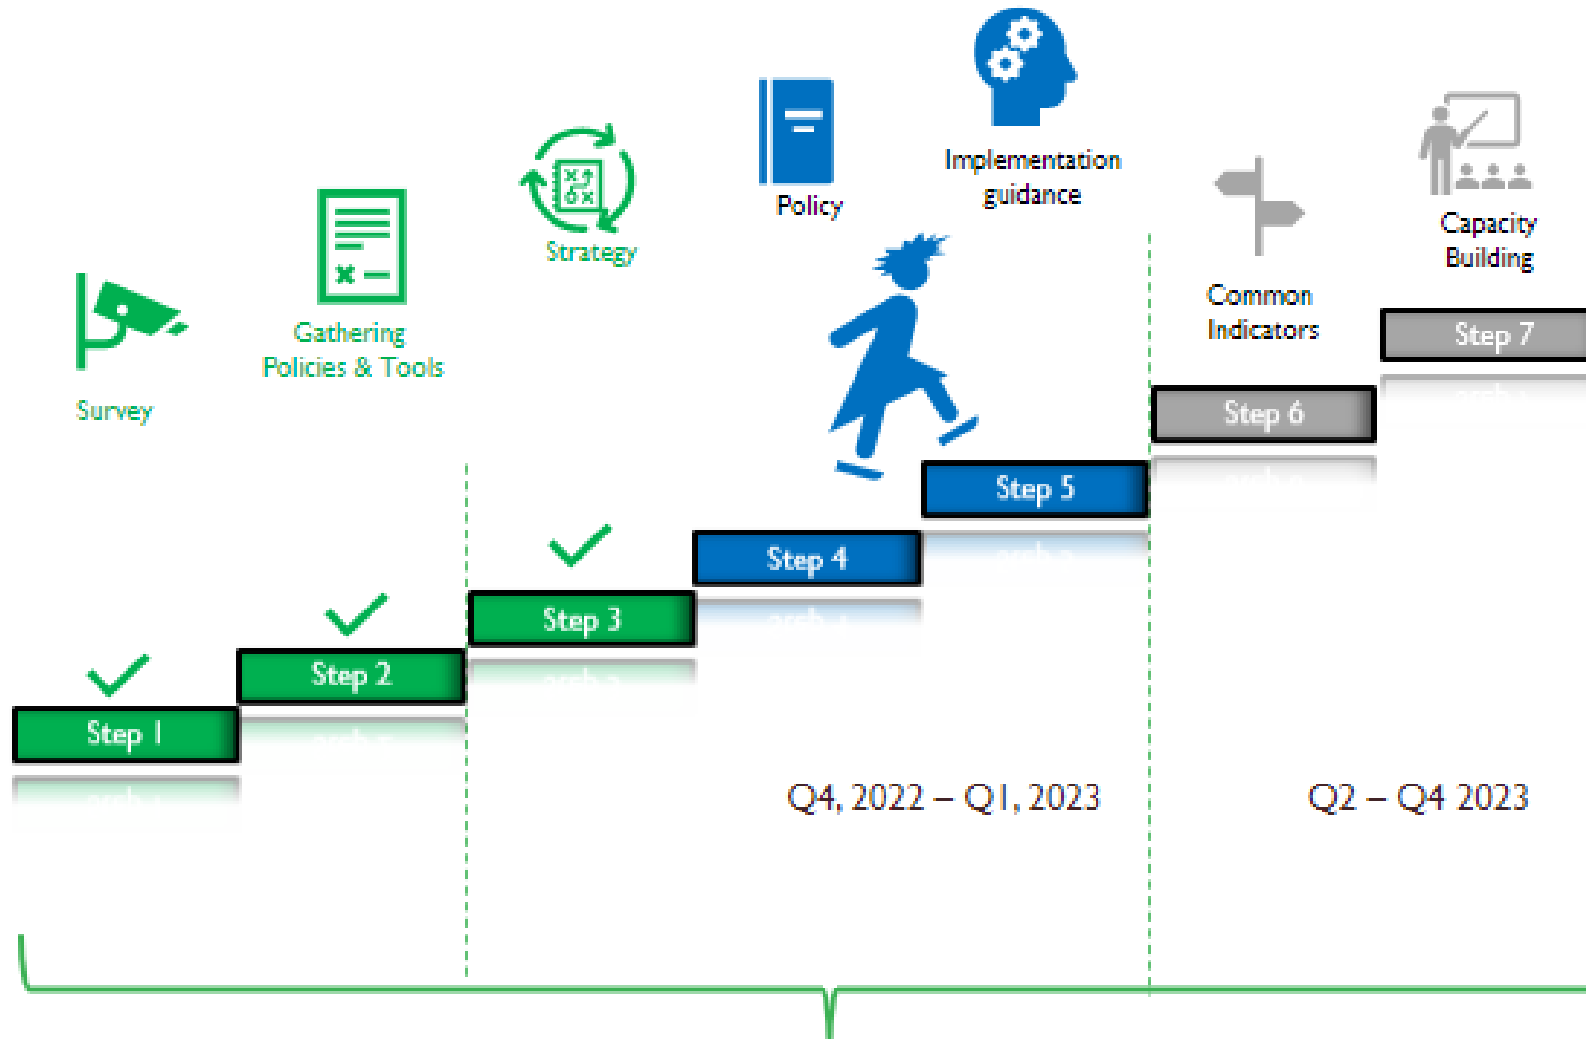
Survey

Gathering Policies & Tools

Strategy

Policy

Implementation guidance

Common Indicators

Capacity Building

Step 1

Step 2

Step 3

Step 4

Step 5

Step 6

Step 7

Q4, 2022 – Q1, 2023

Q2 – Q4 2023